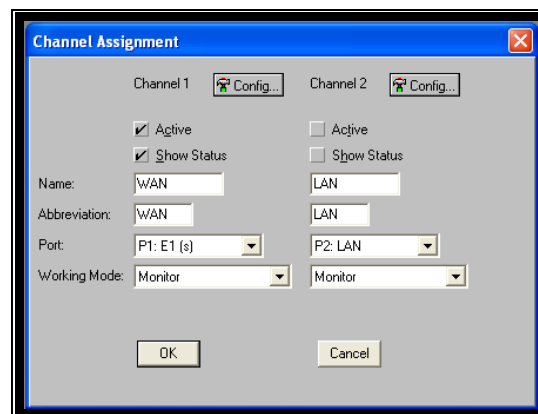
Channel Assignment

Channel 1 Config...
Channel 2 Config...

Active
Show Status

Active
Show Status

Name: WAN LAN
Abbreviation: WAN LAN
Port: P1: E1 (s) P2: LAN
Working Mode: Monitor Monitor

OK
Cancel